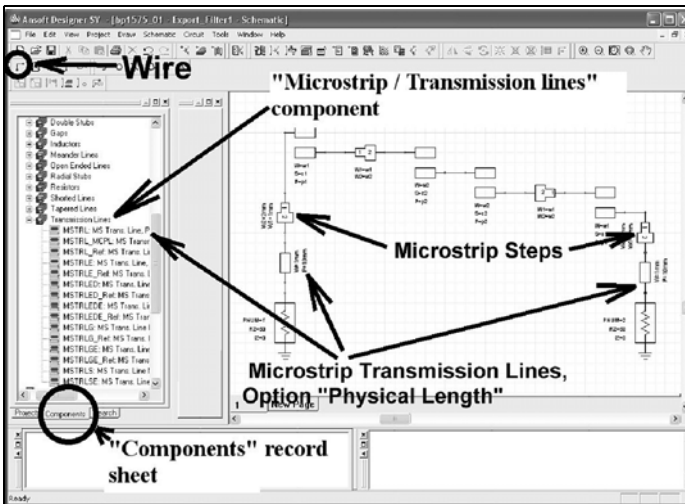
Ansoft Designer SV - [bp1575_01 - Export_Filter1 - Schematic]

File Edit View Project Draw Schematic Circuit Tools Window Help

Wire

"Microstrip / Transmission lines" component

Double Stubs
Gaps
Inductors
Meander Lines
Open Ended Lines
Radial Stubs
Resistors
Shorted Lines
Tapered Lines
Transmission Lines
MSTRL: MS Trans. Line, P
MSTRL_MCPL: MS Trans
MSTRL_Ref: MS Trans. Line
MSTRLE: MS Trans. Line
MSTRLE_Ref: MS Trans. L
MSTRLED: MS Trans. Line
MSTRLED_Ref: MS Trans
MSTRLEDE: MS Trans. Line
MSTRLEDE_Ref: MS Trans
MSTRLG: MS Trans. Line
MSTRLG_Ref: MS Trans.
MSTRLGE: MS Trans. Line
MSTRLGE_Ref: MS Trans
MSTRLS: MS Trans. Line
MSTRLSE: MS Trans. Line

Project Components Search

Microstrip Steps

Microstrip Transmission Lines, Option "Physical Length"

New Page

"Components" record sheet

Ready